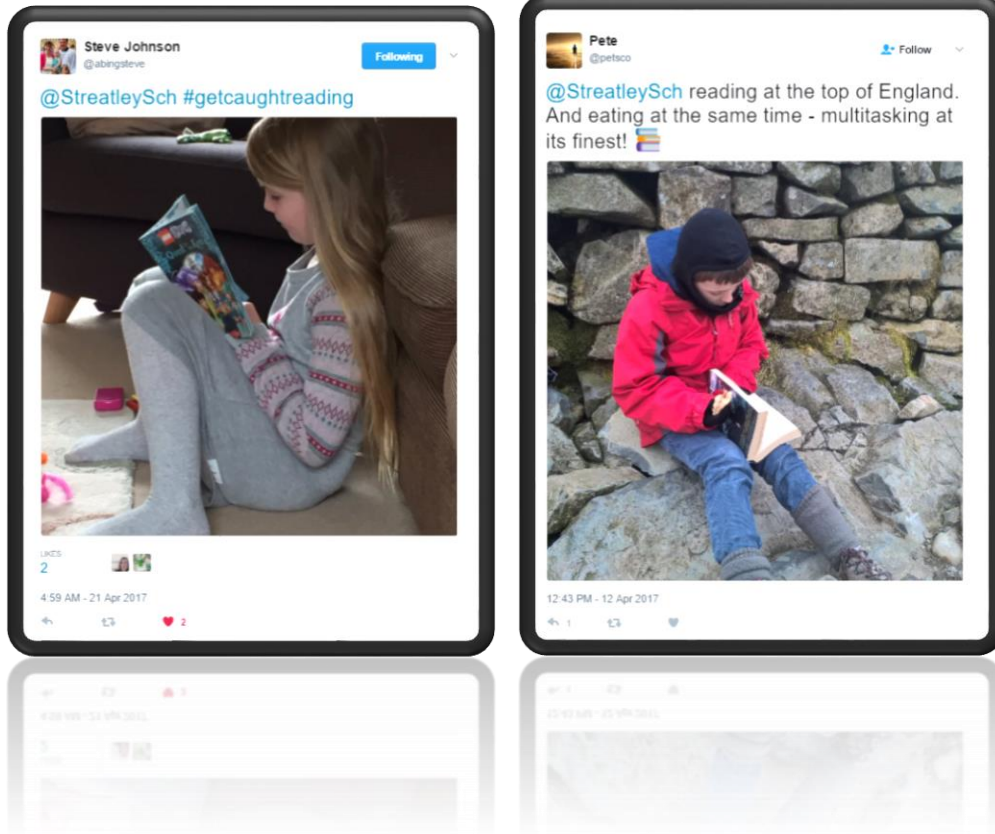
Steve Johnson
@abingsteve

Following

@StreatleySch #getcaughtreading

LIKES
2

4:59 AM - 21 Apr 2017

2

Pete
@petsco

Follow

@StreatleySch reading at the top of England. And eating at the same time - multitasking at its finest! 📚

12:43 PM - 12 Apr 2017

1